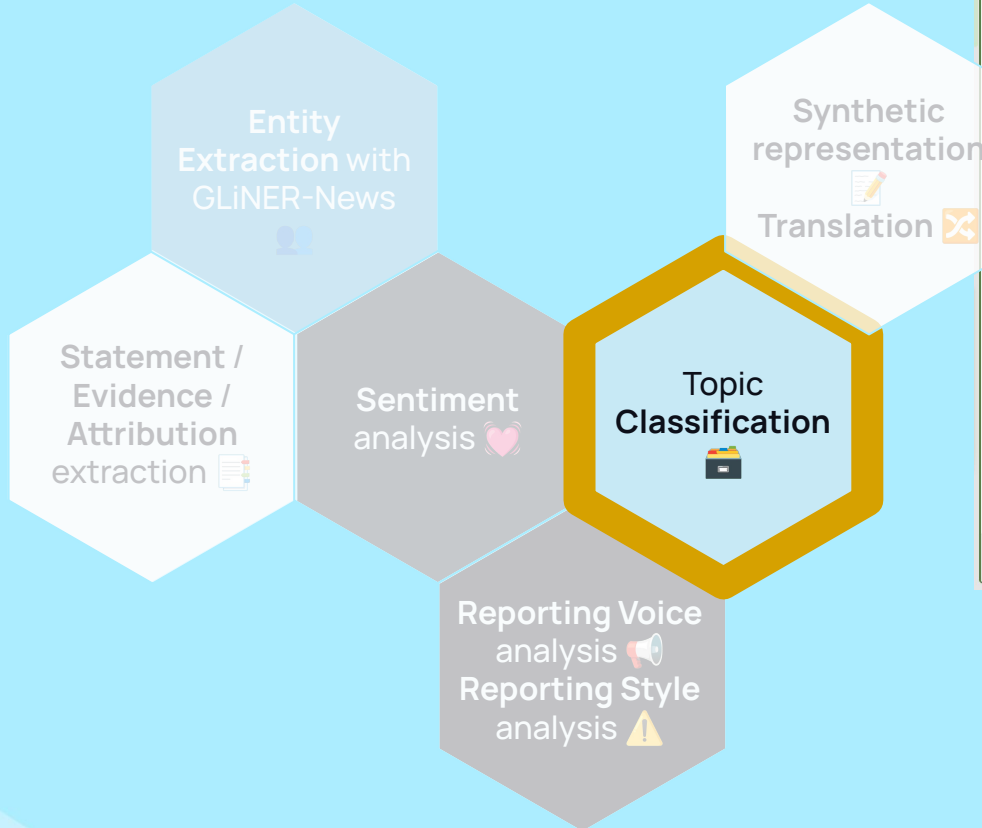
Entity Extraction with GLiNER-News 👥

Synthetic representation 📝 Translation 🔀

Statement / Evidence / Attribution extraction 📑

Sentiment analysis 💓

Topic Classification 🗃️

Reporting Voice analysis 📢 Reporting Style analysis ⚠️